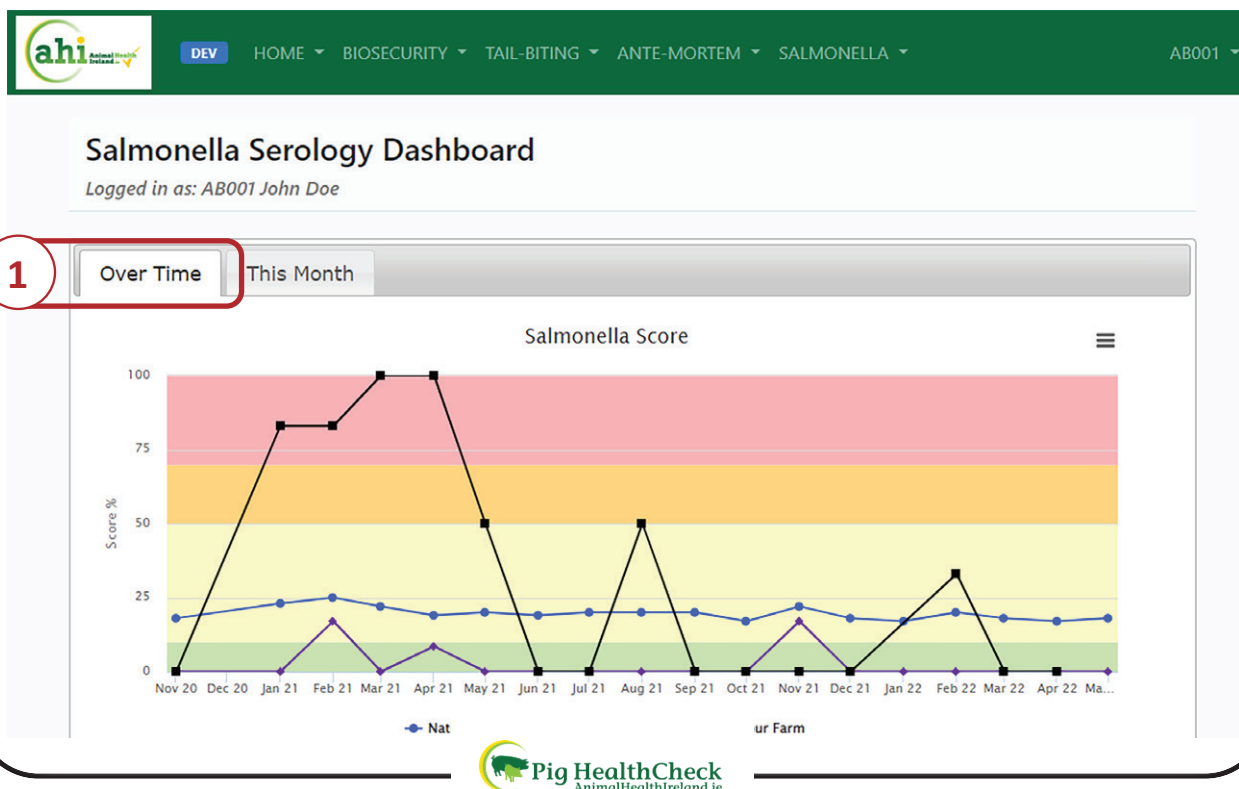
ahi Animal Health Ireland.ie

DEV HOME ▾ BIOSECURITY ▾ TAIL-BITING ▾ ANTE-MORTEM ▾ SALMONELLA ▾ AB001 ▾

Salmonella Serology Dashboard

Logged in as: AB001 John Doe

1

Over Time | This Month

Salmonella Score

100
75
50
25
0

Score %

Nov 20 Dec 20 Jan 21 Feb 21 Mar 21 Apr 21 May 21 Jun 21 Jul 21 Aug 21 Sep 21 Oct 21 Nov 21 Dec 21 Jan 22 Feb 22 Mar 22 Apr 22 Ma...

Nat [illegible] ur Farm

Pig HealthCheck
AnimalHealthIreland.ie